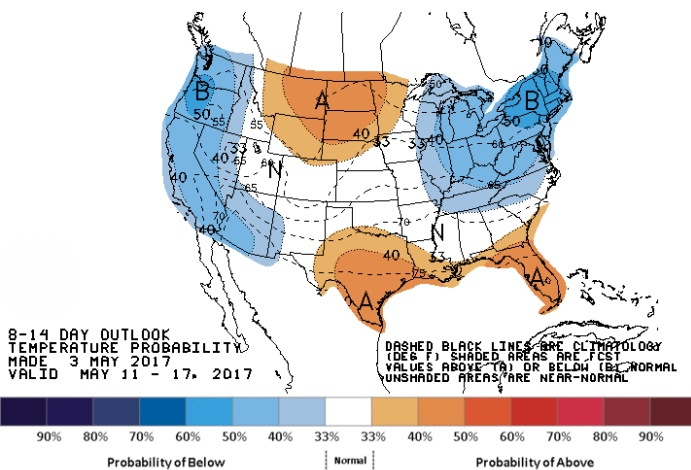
B
50
55
40
40
70
40
65
55
33
65
N
A
40
33
33
40
B
50
40
65
60
70
70
40
33
N
75
A
A

8-14 DAY OUTLOOK
TEMPERATURE PROBABILITY
MADE 3 MAY 2017
VALID MAY 11 - 17, 2017

DASHED BLACK LINES ARE CLIMATOLOGY (DEG F) SHADED AREAS ARE FCST VALUES ABOVE (A) OR BELOW (B) NORMAL UNSHADED AREAS ARE NEAR-NORMAL

90% 80% 70% 60% 50% 40% 33% 33% 40% 50% 60% 70% 80% 90%

Probability of Below
Normal
Probability of Above